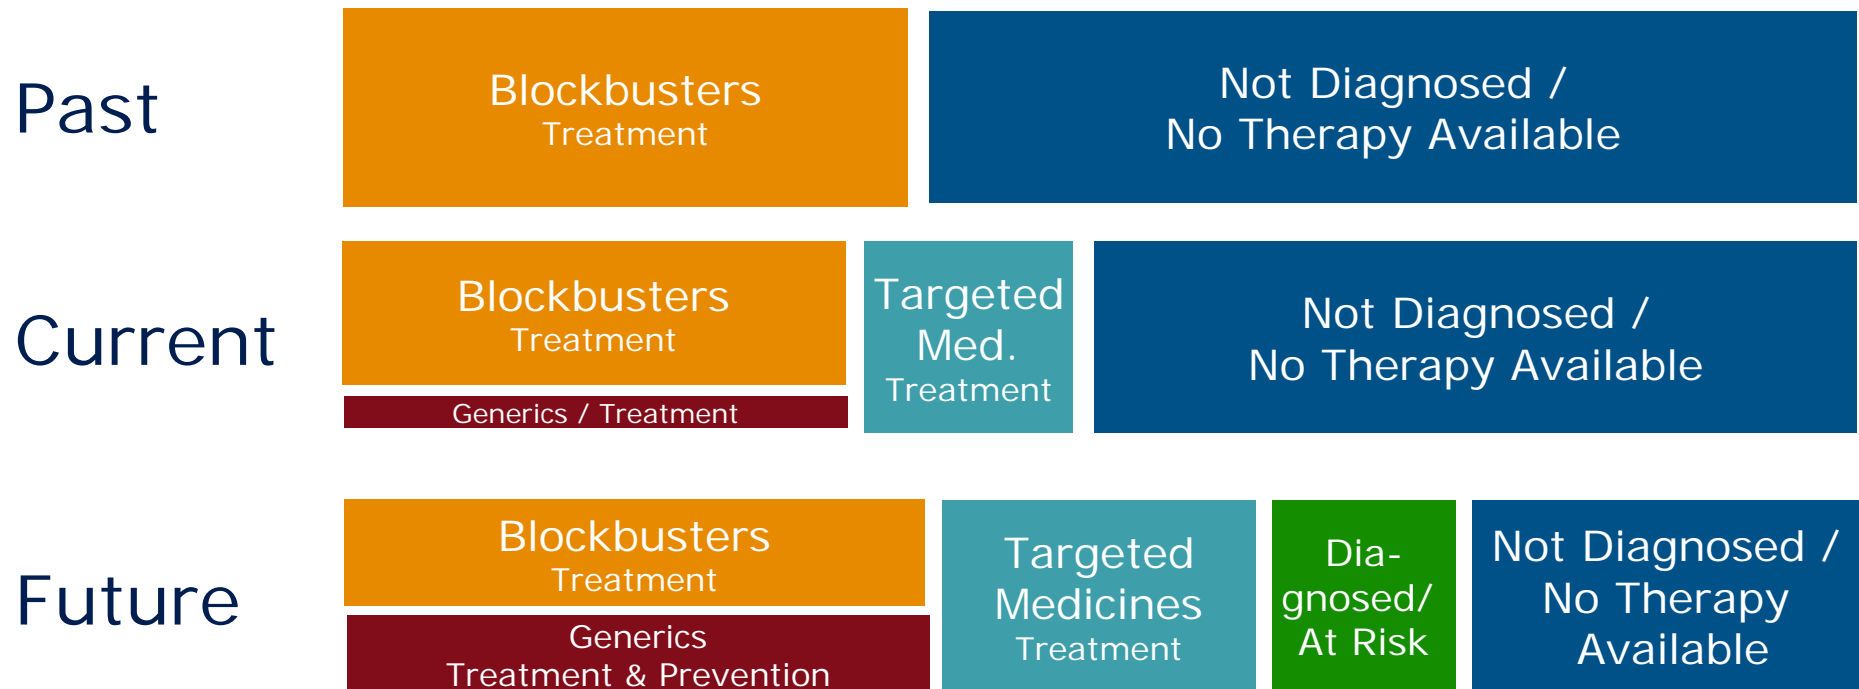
Past

Blockbusters
Treatment

Not Diagnosed /
No Therapy Available

Current

Blockbusters
Treatment

Generics / Treatment

Targeted
Med.
Treatment

Not Diagnosed /
No Therapy Available

Future

Blockbusters
Treatment

Generics
Treatment & Prevention

Targeted
Medicines
Treatment

Diagnosed/
At Risk

Not Diagnosed /
No Therapy
Available